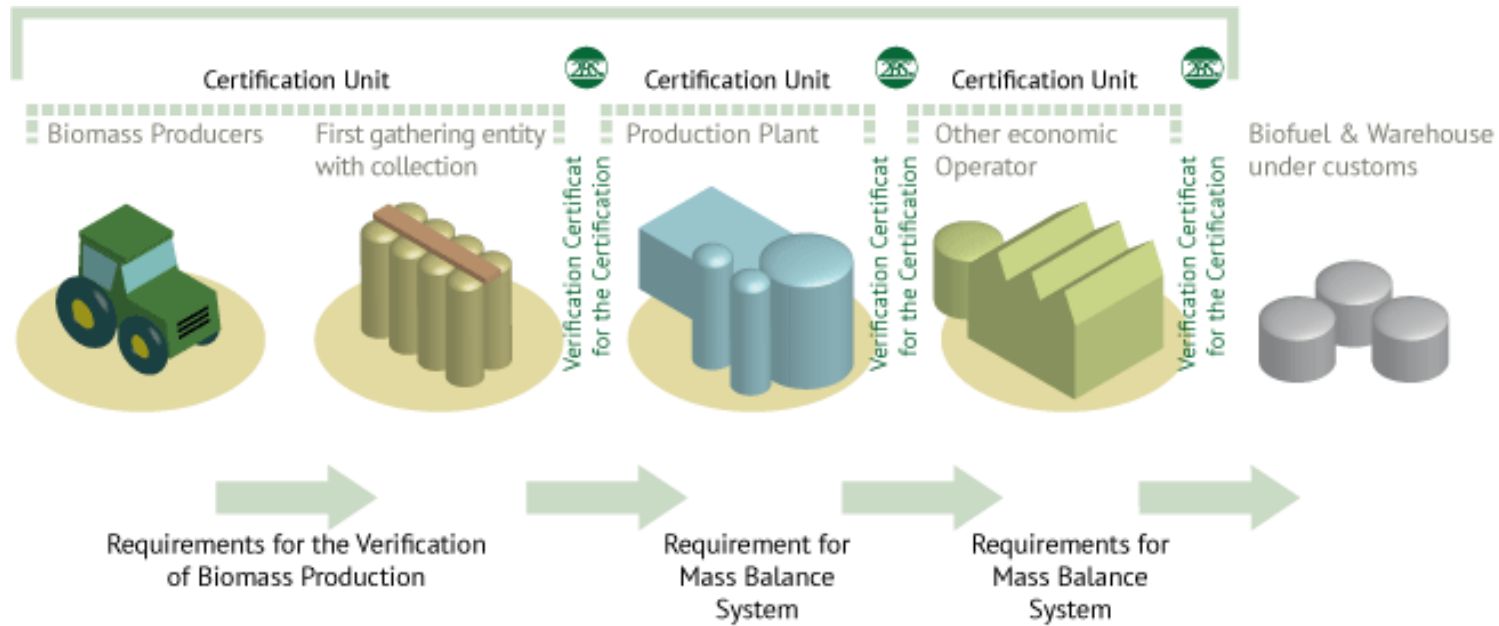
Certification Unit

Certification Unit

Certification Unit

Biomass Producers

First gathering entity with collection

Verification Certificat for the Certification

Production Plant

Verification Certificat for the Certification

Other economic Operator

Verification Certificat for the Certification

Biofuel & Warehouse under customs

Requirements for the Verification of Biomass Production

Requirement for Mass Balance System

Requirements for Mass Balance System